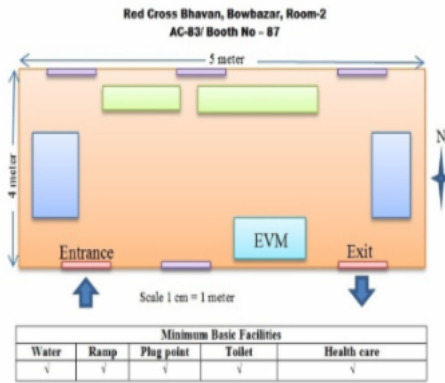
Red Cross Bhavan, Bowbazar, Room-2
AC-83/ Booth No - 87

5 meter

4 meter

N

EVM

Entrance

Exit

Scale 1 cm = 1 meter

| Minimum Basic Facilities | | | | |
|---|---|---|---|---|
| Water | Ramp | Plug point | Toilet | Health care |
| √ | √ | √ | √ | √ |